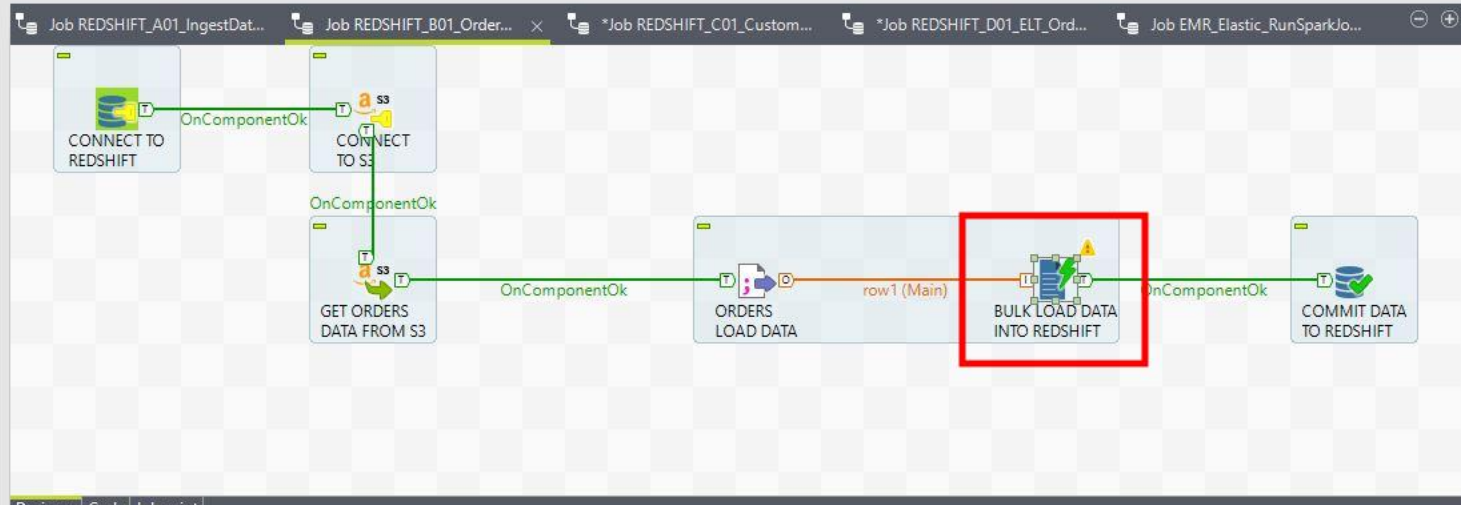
Job REDSHIFT_A01_IngestDat... Job REDSHIFT_B01_Order... × *Job REDSHIFT_C01_Custom... *Job REDSHIFT_D01_ELT_Ord... Job EMR_Elastic_RunSparkJo...

CONNECT TO REDSHIFT

OnComponentOk

S3

CONNECT TO S3

OnComponentOk

S3

GET ORDERS DATA FROM S3

OnComponentOk

ORDERS LOAD DATA

row1 (Main)

BULK LOAD DATA INTO REDSHIFT

OnComponentOk

COMMIT DATA TO REDSHIFT